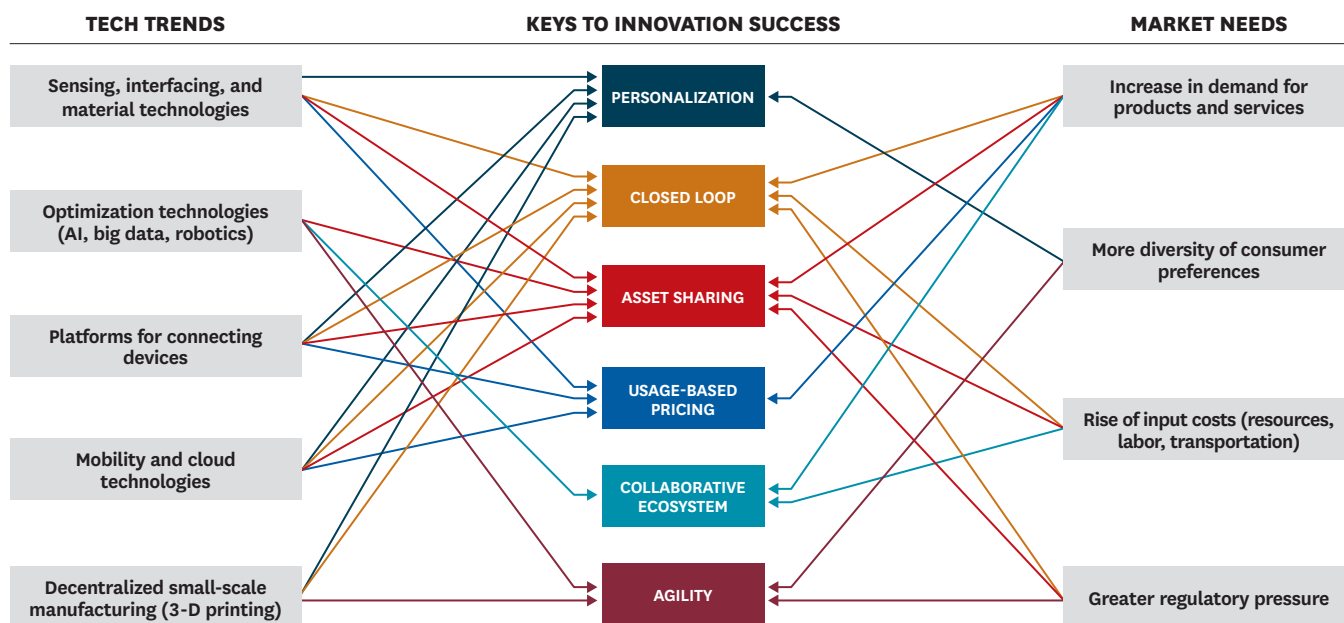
TECH TRENDS

KEYS TO INNOVATION SUCCESS

MARKET NEEDS

Sensing, interfacing, and material technologies

Optimization technologies (AI, big data, robotics)

Platforms for connecting devices

Mobility and cloud technologies

Decentralized small-scale manufacturing (3-D printing)

PERSONALIZATION

CLOSED LOOP

ASSET SHARING

USAGE-BASED PRICING

COLLABORATIVE ECOSYSTEM

AGILITY

Increase in demand for products and services

More diversity of consumer preferences

Rise of input costs (resources, labor, transportation)

Greater regulatory pressure